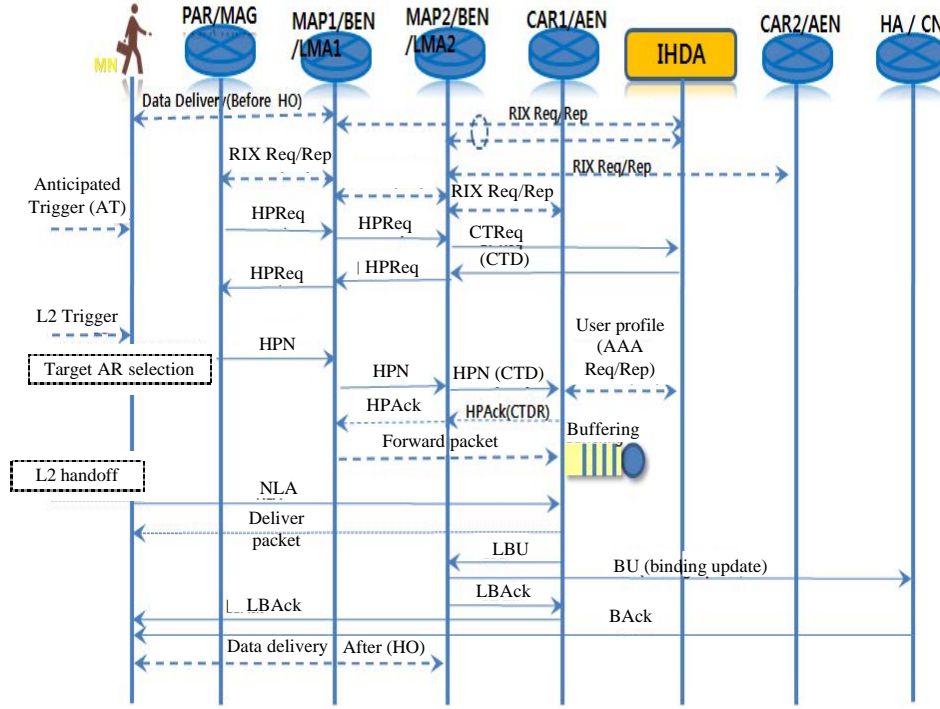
MN
PAR/MAG
MAP1/BEN /LMA1
MAP2/BEN /LMA2
CAR1/AEN
IHDA
CAR2/AEN
HA / CN

Data Deliver (Before HO)
RIX Req/Rep
RIX Req/Rep
RIX Req/Rep
RIX Req/Rep
Anticipated Trigger (AT)
HPReq
HPReq
CTReq
HPReq
HPReq
(CTD)
L2 Trigger
HPN
User profile (AAA Req/Rep)
Target AR selection
HPN
HPN (CTD)
HPAck
HPAck(CTDR)
Forward packet
Buffering
L2 handoff
NLA
Deliver packet
LBU
BU (binding update)
LBAck
LBAck
BAck
Data delivery
After (HO)